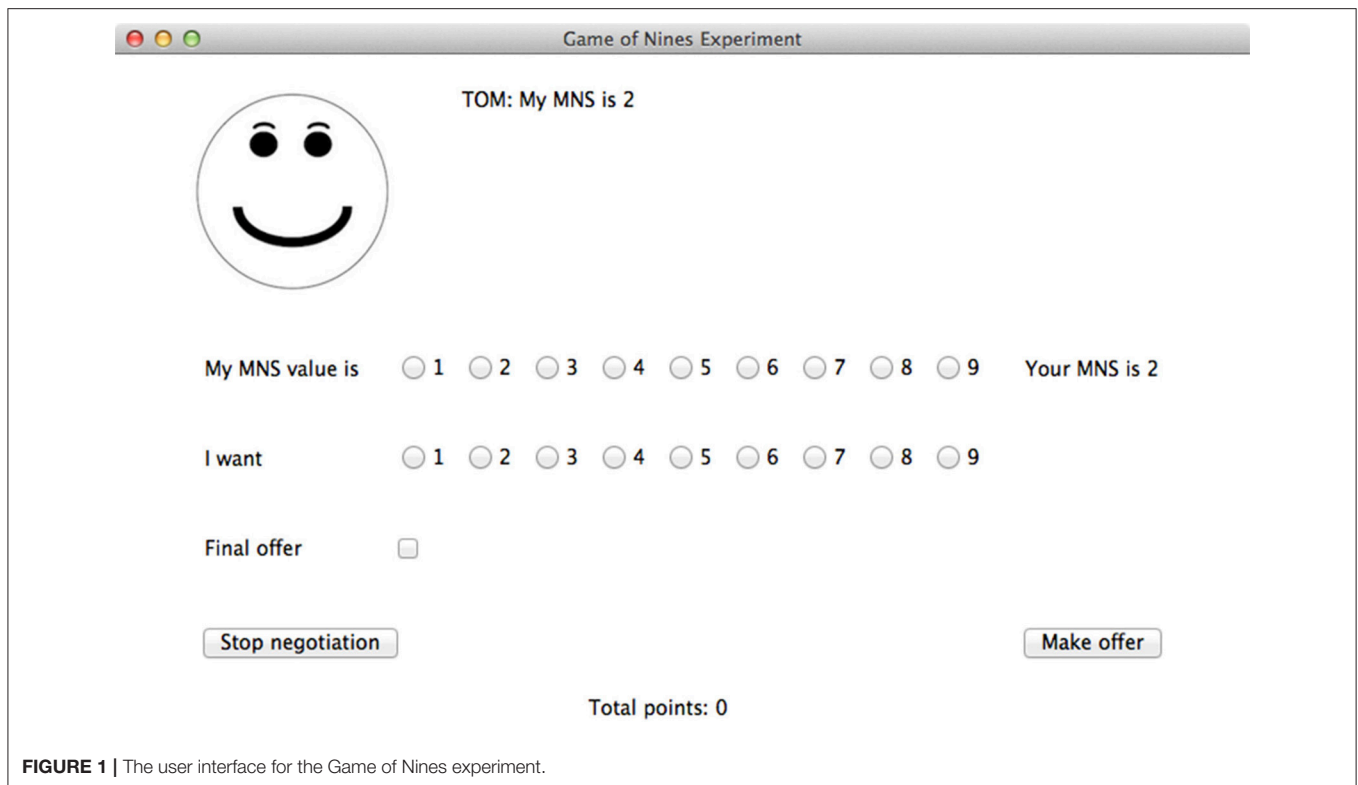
Game of Nines Experiment

TOM: My MNS is 2

My MNS value is 1 2 3 4 5 6 7 8 9 Your MNS is 2

I want 1 2 3 4 5 6 7 8 9

Final offer

Stop negotiation

Make offer

Total points: 0

**FIGURE 1 |** The user interface for the Game of Nines experiment.